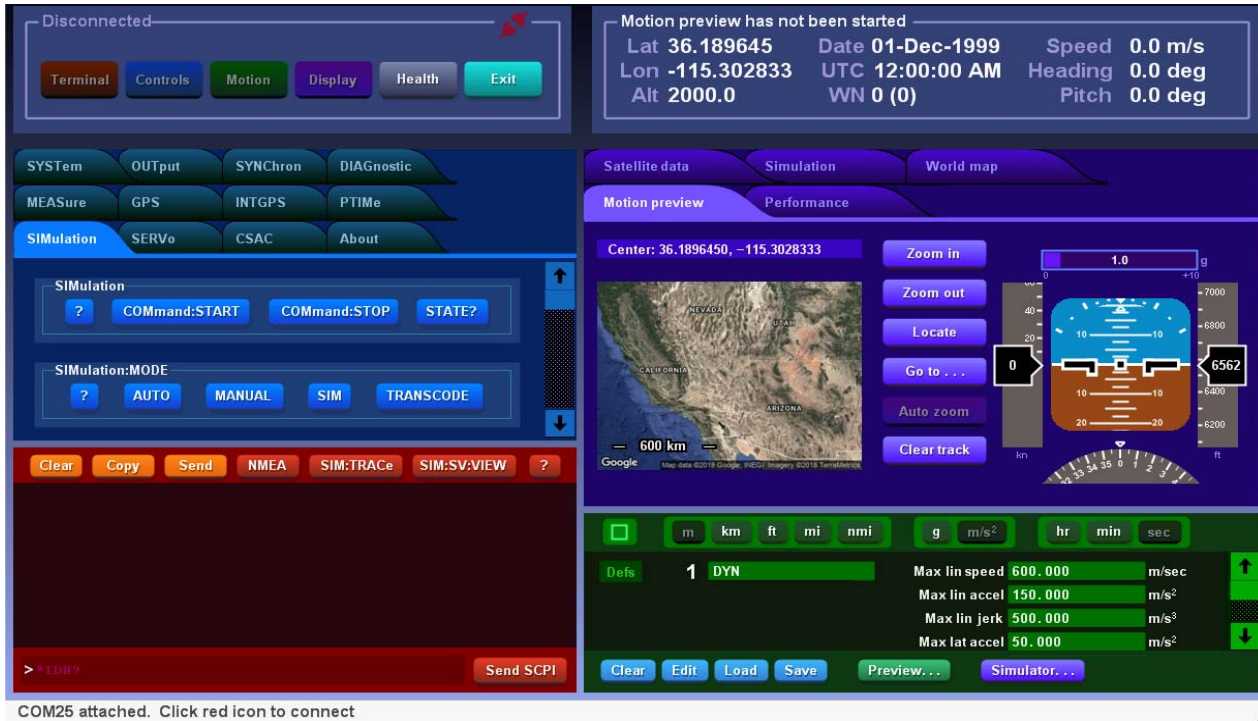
Disconnected

Terminal Controls Motion Display Health Exit

Motion preview has not been started

Lat 36.189645 Date 01-Dec-1999 Speed 0.0 m/s
Lon -115.302833 UTC 12:00:00 AM Heading 0.0 deg
Alt 2000.0 WN 0 (0) Pitch 0.0 deg

SYSTem OUTput SYNChron DIAGnostic
MEASure GPS INTGPS PTIMe
SIMulation SERVo CSAC About

SIMulation
? COMmand:START COMmand:STOP STATE?

SIMulation:MODE
? AUTO MANUAL SIM TRANSCODE

Clear Copy Send NMEA SIM:TRACe SIM:SV:VIEW ?

> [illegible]

Send SCPI

Satellite data Simulation World map
Motion preview Performance

Center: 36.1896450, −115.3028333

NEVADA
UTAH
CALIFORNIA
ARIZONA
600 km
Google
Map data ©2018 Google, INEGI Imagery ©2018 TerraMetrics

Zoom in
Zoom out
Locate
Go to . . .
Auto zoom
Clear track

1.0 g
0 +10
40
20
10 10
0
6562
7000
6800
6400
6200
10 10
20 20
kn ft
33 34 35 0 1 2

m km ft mi nmi g m/s$^2$ hr min sec

Defs 1 DYN
Max lin speed 600.000 m/sec
Max lin accel 150.000 m/s$^2$
Max lin jerk 500.000 m/s$^3$
Max lat accel 50.000 m/s$^2$

Clear Edit Load Save Preview. . . Simulator. . .

COM25 attached. Click red icon to connect